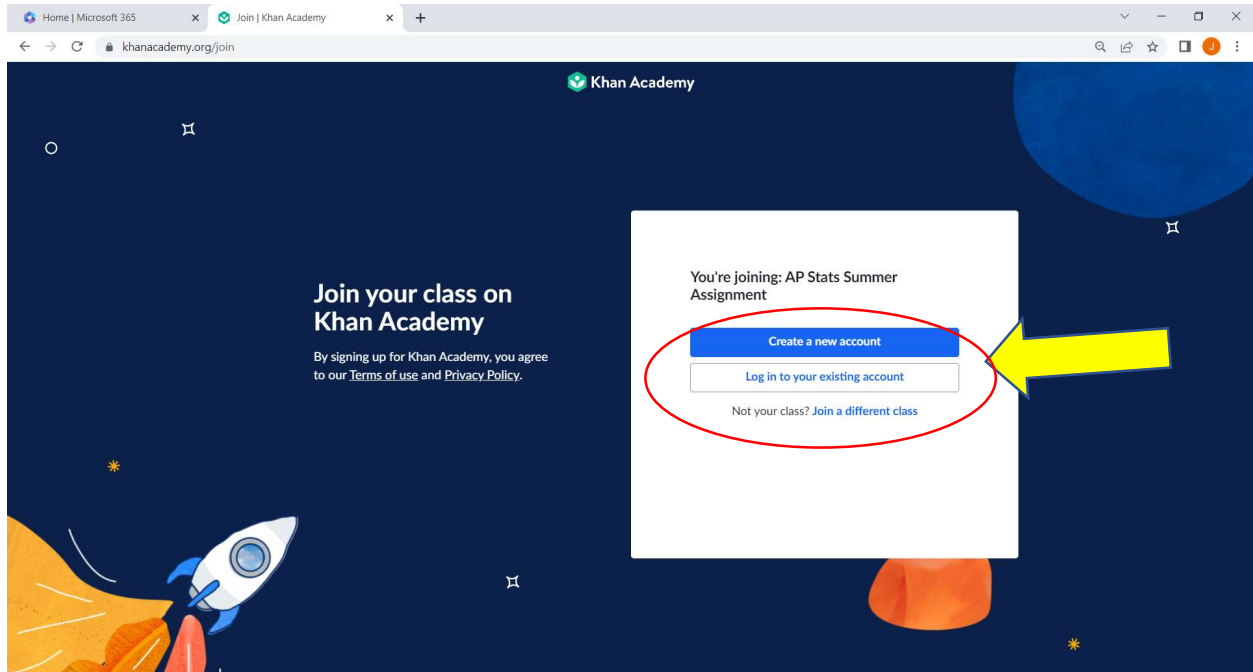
Home | Microsoft 365 ×
Join | Khan Academy ×
+

khanacademy.org/join

J

Khan Academy

Join your class on Khan Academy

By signing up for Khan Academy, you agree to our Terms of use and Privacy Policy.

You're joining: AP Stats Summer Assignment

Create a new account

Log in to your existing account

Not your class? Join a different class